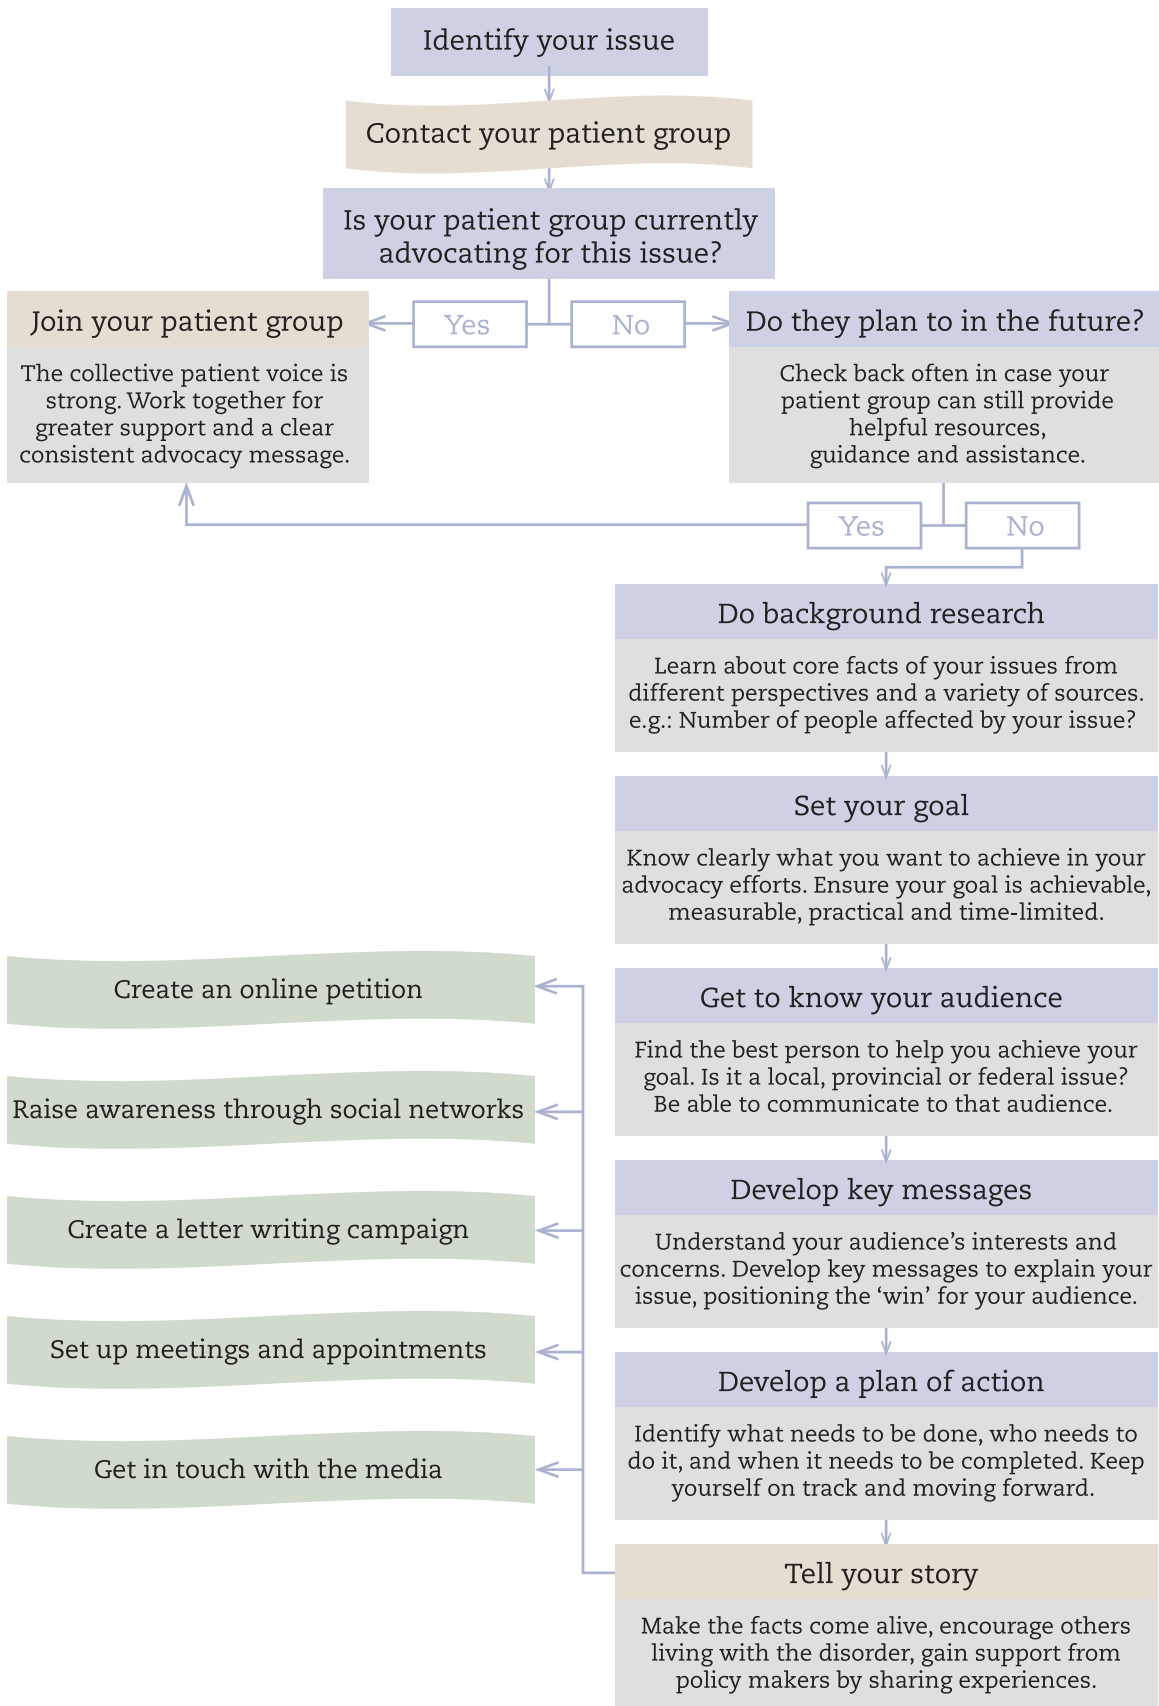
Identify your issue

Contact your patient group

Is your patient group currently advocating for this issue?

Yes

No

Join your patient group

The collective patient voice is strong. Work together for greater support and a clear consistent advocacy message.

Do they plan to in the future?

Check back often in case your patient group can still provide helpful resources, guidance and assistance.

Yes

No

Do background research

Learn about core facts of your issues from different perspectives and a variety of sources. e.g.: Number of people affected by your issue?

Set your goal

Know clearly what you want to achieve in your advocacy efforts. Ensure your goal is achievable, measurable, practical and time-limited.

Get to know your audience

Find the best person to help you achieve your goal. Is it a local, provincial or federal issue? Be able to communicate to that audience.

Develop key messages

Understand your audience's interests and concerns. Develop key messages to explain your issue, positioning the 'win' for your audience.

Develop a plan of action

Identify what needs to be done, who needs to do it, and when it needs to be completed. Keep yourself on track and moving forward.

Tell your story

Make the facts come alive, encourage others living with the disorder, gain support from policy makers by sharing experiences.

Create an online petition

Raise awareness through social networks

Create a letter writing campaign

Set up meetings and appointments

Get in touch with the media